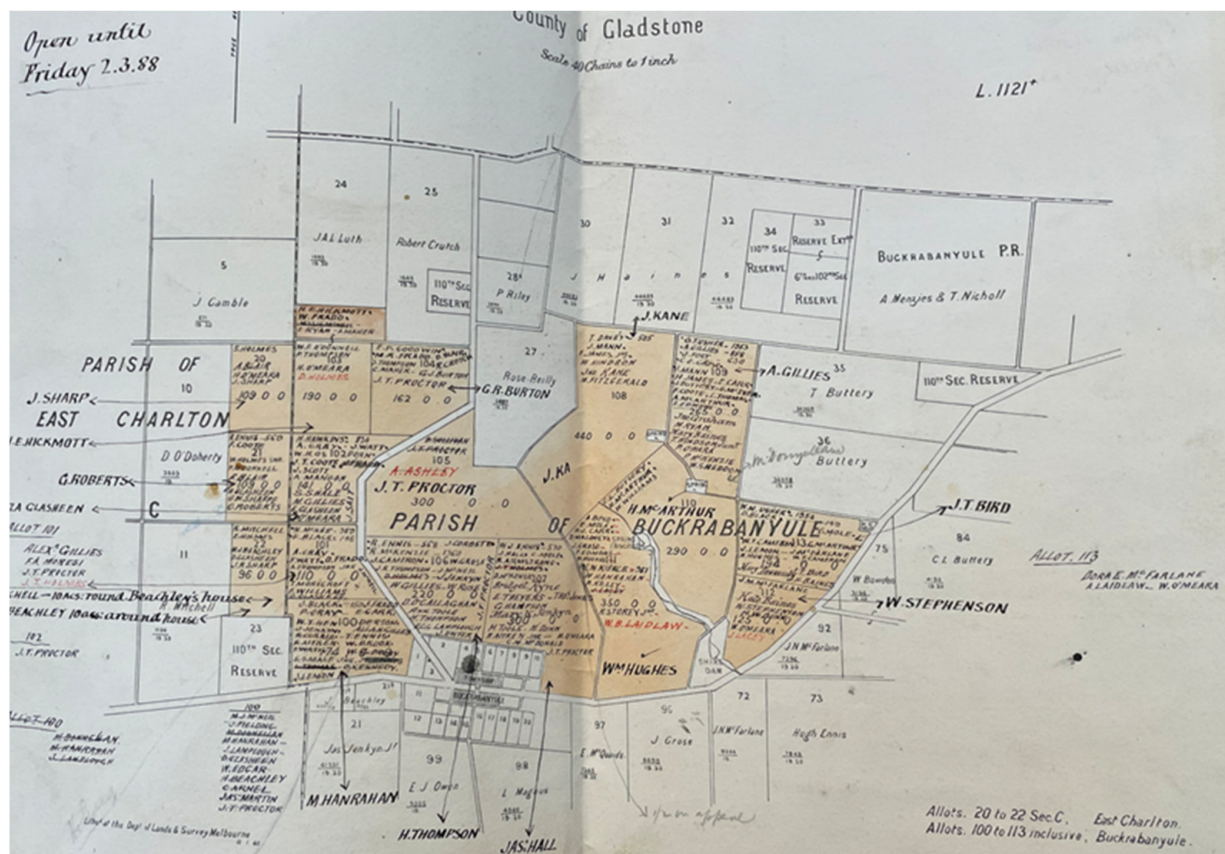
Open until
Friday 2.3.88

County of Gladstone

Scale 40 Chains to 1 inch

L. 1121+

24
J A L Luth

25
Robert Crutch

110th Sec.
RESERVE

28
P Riley

30
J Haines

31

32

34
110th Sec.
RESERVE

33
RESERVE EXT.
6th Sec. 102nd Sec.
RESERVE

BUCKRABANYULE P.R.
A. Menzies & T. Nicholl

5
J Gamble

J. KANE

27
Rose Reilly

G.R. BURTON

A. GILLIES

35
T Buttery

110th SEC. RESERVE

PARISH OF
EAST CHARLTON

10

J. SHARP

I.E. HICKMOTT

109 0 0

190 0 0

162 0 0

J.T. PROCTOR

108

440 0 0

36
Buttery

D O'Doherty

G. ROBERTS

ZA GLASHEEN

C

ALLOT 101

A. ASHLEY
J.T. PROCTOR
300 0 0

PARISH OF BUCKRABANYULE

J. KA

H. McARTHUR

110

290 0 0

J.T. BIRD

11

ALEX. GILLIES
F.A. MOREGI
J.T. PROCTOR
J.T. HOLMES

HELL - 10 acs. round Beachley's house
BEACHLEY 10 acs. around house

R Mitchell

96 0 0

110 0 0

320 0 0

350 0 0

W.B. LAIDLAW

75
C L Buttery

ALLOT. 113
DORA E. McFARLANE
A. LAIDLAW
W. O'MEARA

W Bowden

W. STEPHENSON

92
J N McFarlane

102
J.T. PROCTOR

23
110th Sec.
RESERVE

Wm HUGHES

ALLOT 100
M. DONOGHUE
M. HANRAHAN
J. LAMPLOUGH

21
Jas Jenkyn Jr

100
M.J. McNEIL
J. FIELDING
M. DONOGHUE
M. HANRAHAN
J. LAMPLOUGH
G. GLASHEEN
R. LOGAN
H. BEACHLEY
CARNEL
JAS. MARTIN
J.T. PROCTOR

M. HANRAHAN

99
E J Owen

98
L Magnus

97
E McQuinn

96
J Grose

72
J N McFarlane

73
Hugh Ennis

H. THOMPSON

JAS. HALL

Allots. 20 to 22 Sec. C. East Charlton.
Allots. 100 to 113 inclusive, Buckrabanyule.

Litho. at the Dept. of Lands & Survey Melbourne